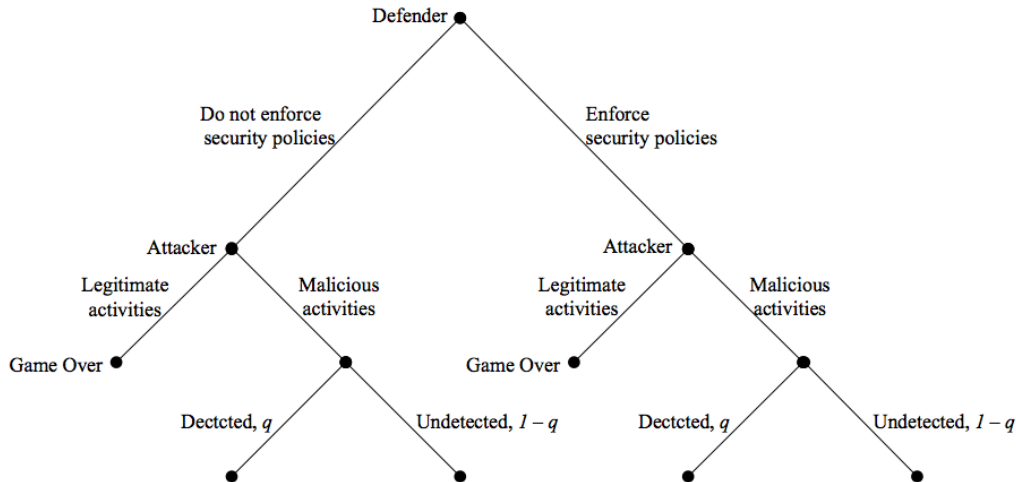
Defender

Do not enforce security policies

Enforce security policies

Attacker

Legitimate activities

Malicious activities

Game Over

Dectcted, $q$

Undetected, $1 - q$

Attacker

Legitimate activities

Malicious activities

Game Over

Dectcted, $q$

Undetected, $1 - q$